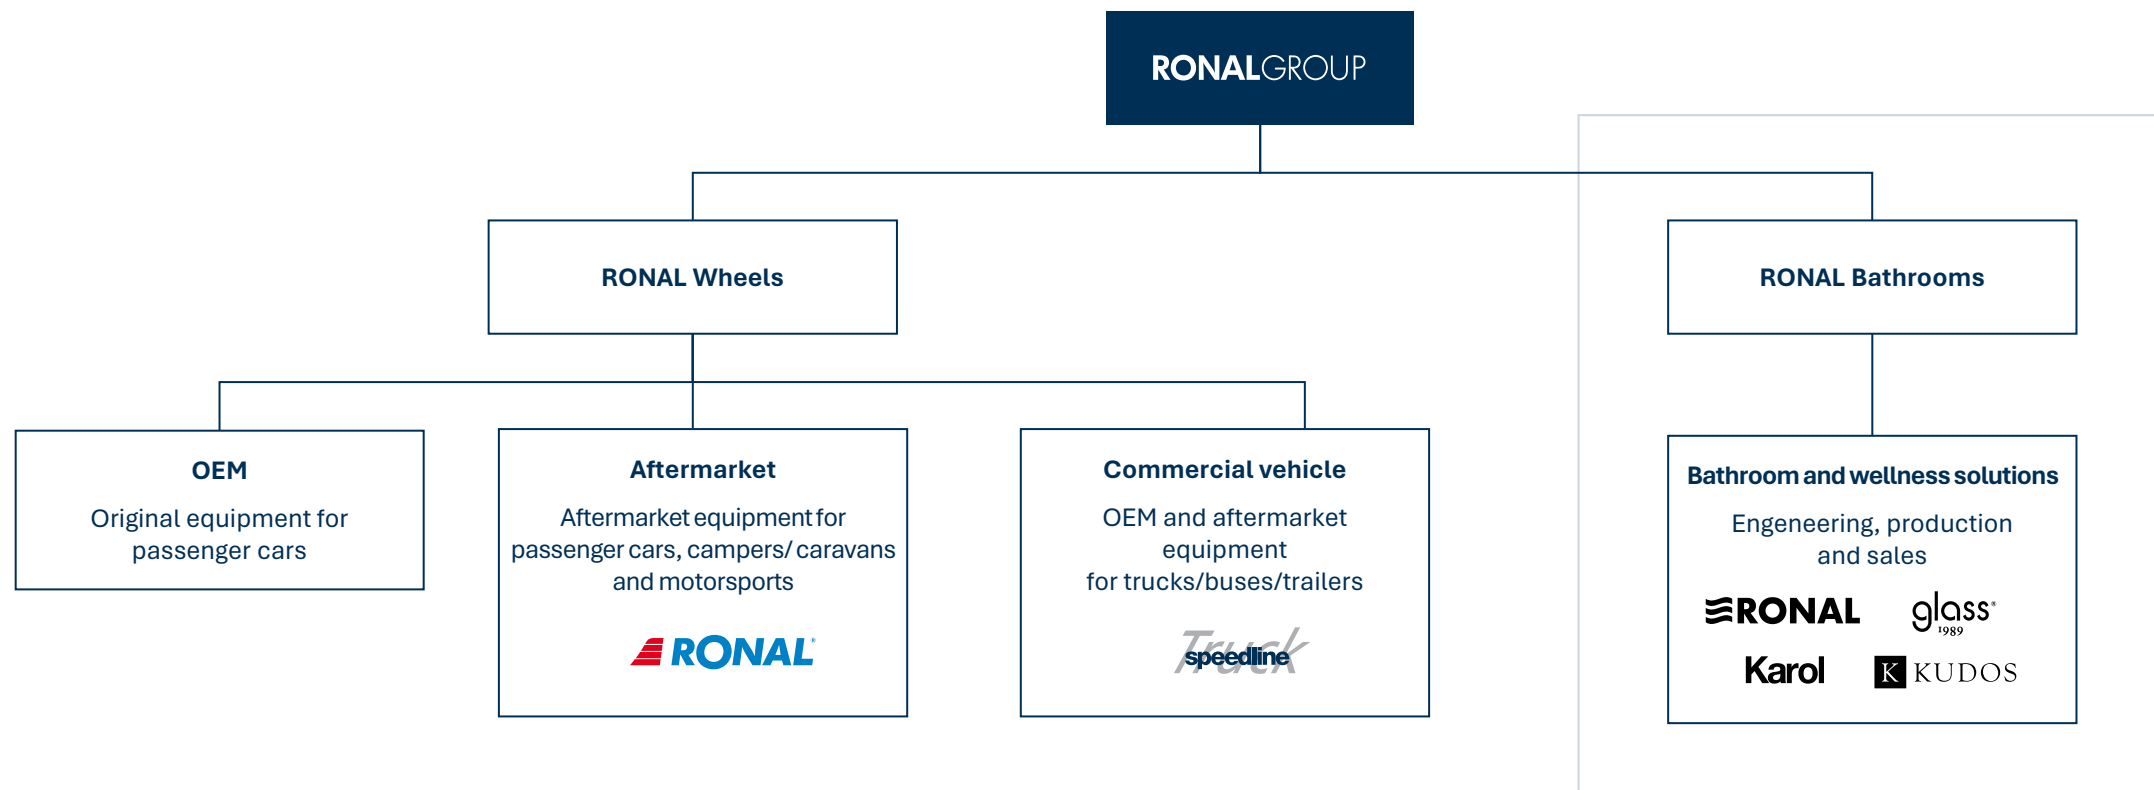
RONALGROUP

RONAL Wheels

RONAL Bathrooms

OEM

Original equipment for passenger cars

Aftermarket

Aftermarket equipment for passenger cars, campers/ caravans and motorsports

RONAL

Commercial vehicle

OEM and aftermarket equipment for trucks/buses/trailers

Truck speedline

Bathroom and wellness solutions

Engeneering, production and sales

RONAL

glass 1989

Karol

K KUDOS